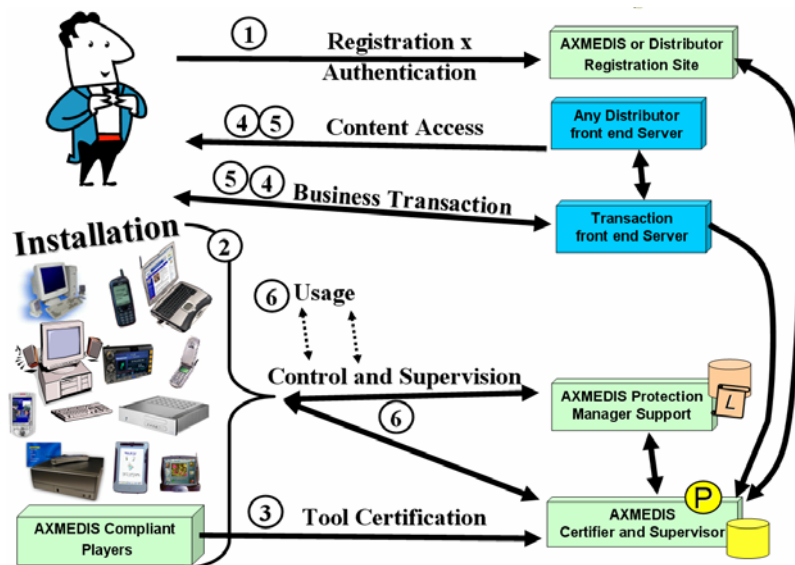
1 Registration x Authentication

AXMEDIS or Distributor Registration Site

4 5 Content Access

Any Distributor front end Server

5 4 Business Transaction

Transaction front end Server

Installation

2

6 Usage

Control and Supervision

AXMEDIS Protection Manager Support

L

6

P

AXMEDIS Certifier and Supervisor

AXMEDIS Compliant Players

3 Tool Certification